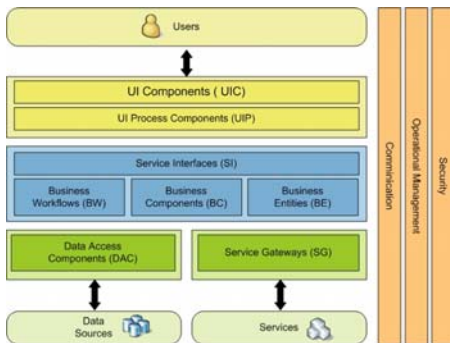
Users

UI Components ( UIC)

UI Process Components (UIP)

Service Interfaces (SI)

Business Workflows (BW)

Business Components (BC)

Business Entities (BE)

Data Access Components (DAC)

Service Gateways (SG)

Data Sources

Services

Communication

Operational Management

Security